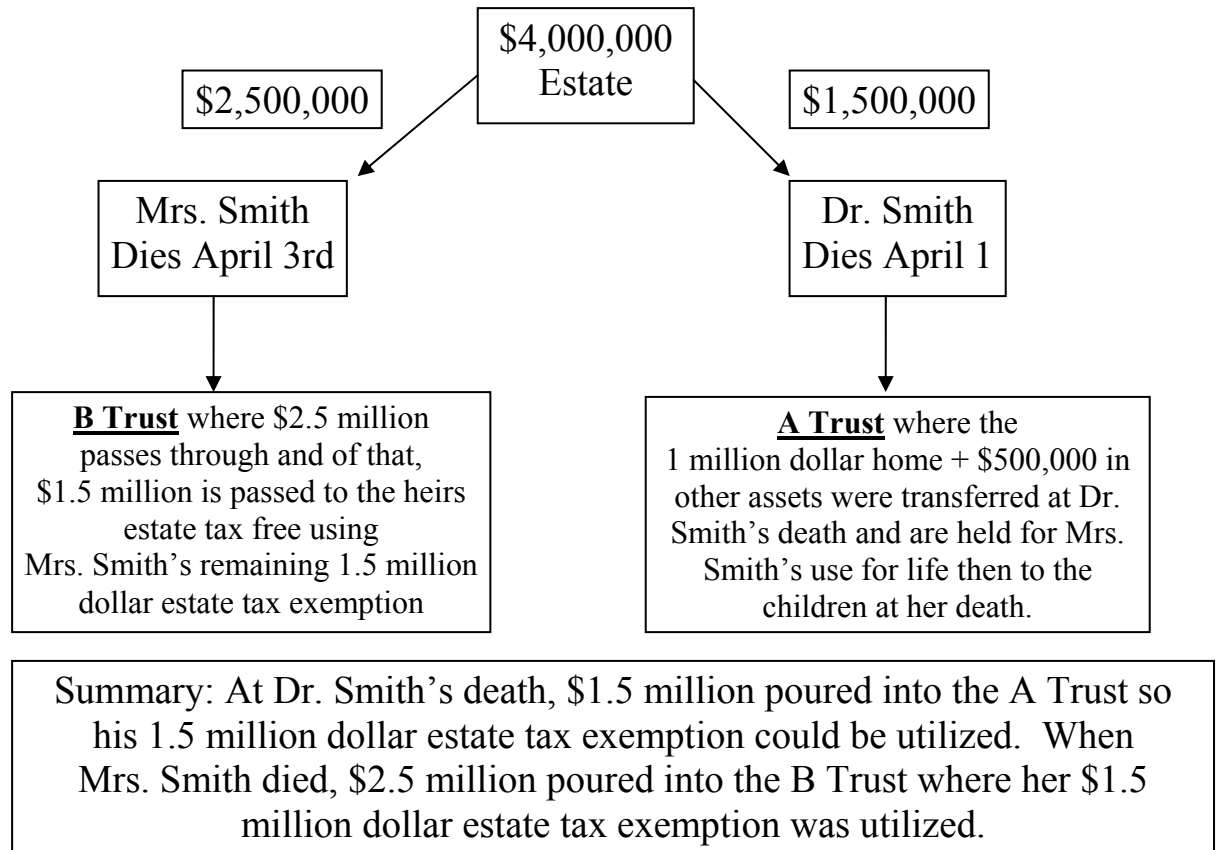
\$4,000,000 Estate

\$2,500,000

\$1,500,000

Mrs. Smith Dies April 3rd

Dr. Smith Dies April 1

**B Trust** where \$2.5 million passes through and of that, \$1.5 million is passed to the heirs estate tax free using Mrs. Smith's remaining 1.5 million dollar estate tax exemption

**A Trust** where the 1 million dollar home + \$500,000 in other assets were transferred at Dr. Smith's death and are held for Mrs. Smith's use for life then to the children at her death.

Summary: At Dr. Smith's death, \$1.5 million poured into the A Trust so his 1.5 million dollar estate tax exemption could be utilized. When Mrs. Smith died, \$2.5 million poured into the B Trust where her \$1.5 million dollar estate tax exemption was utilized.